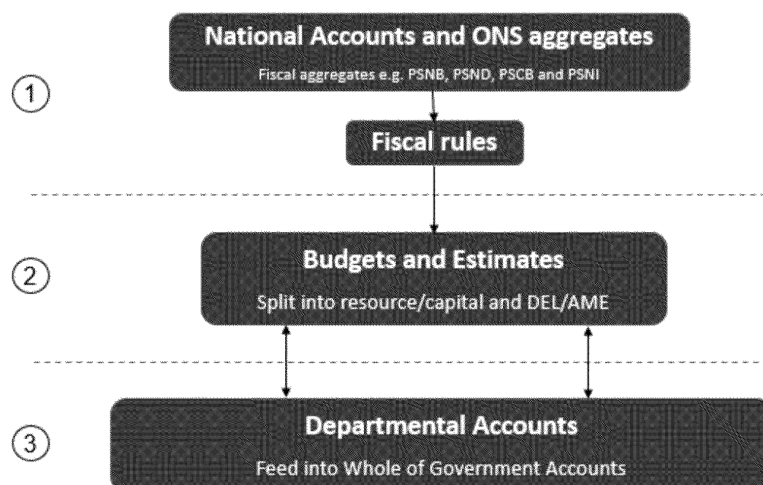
①

National Accounts and ONS aggregates

Fiscal aggregates e.g. PSNB, PSND, PSCB and PSNI

Fiscal rules

②

Budgets and Estimates

Split into resource/capital and DEL/AME

③

Departmental Accounts

Feed into Whole of Government Accounts